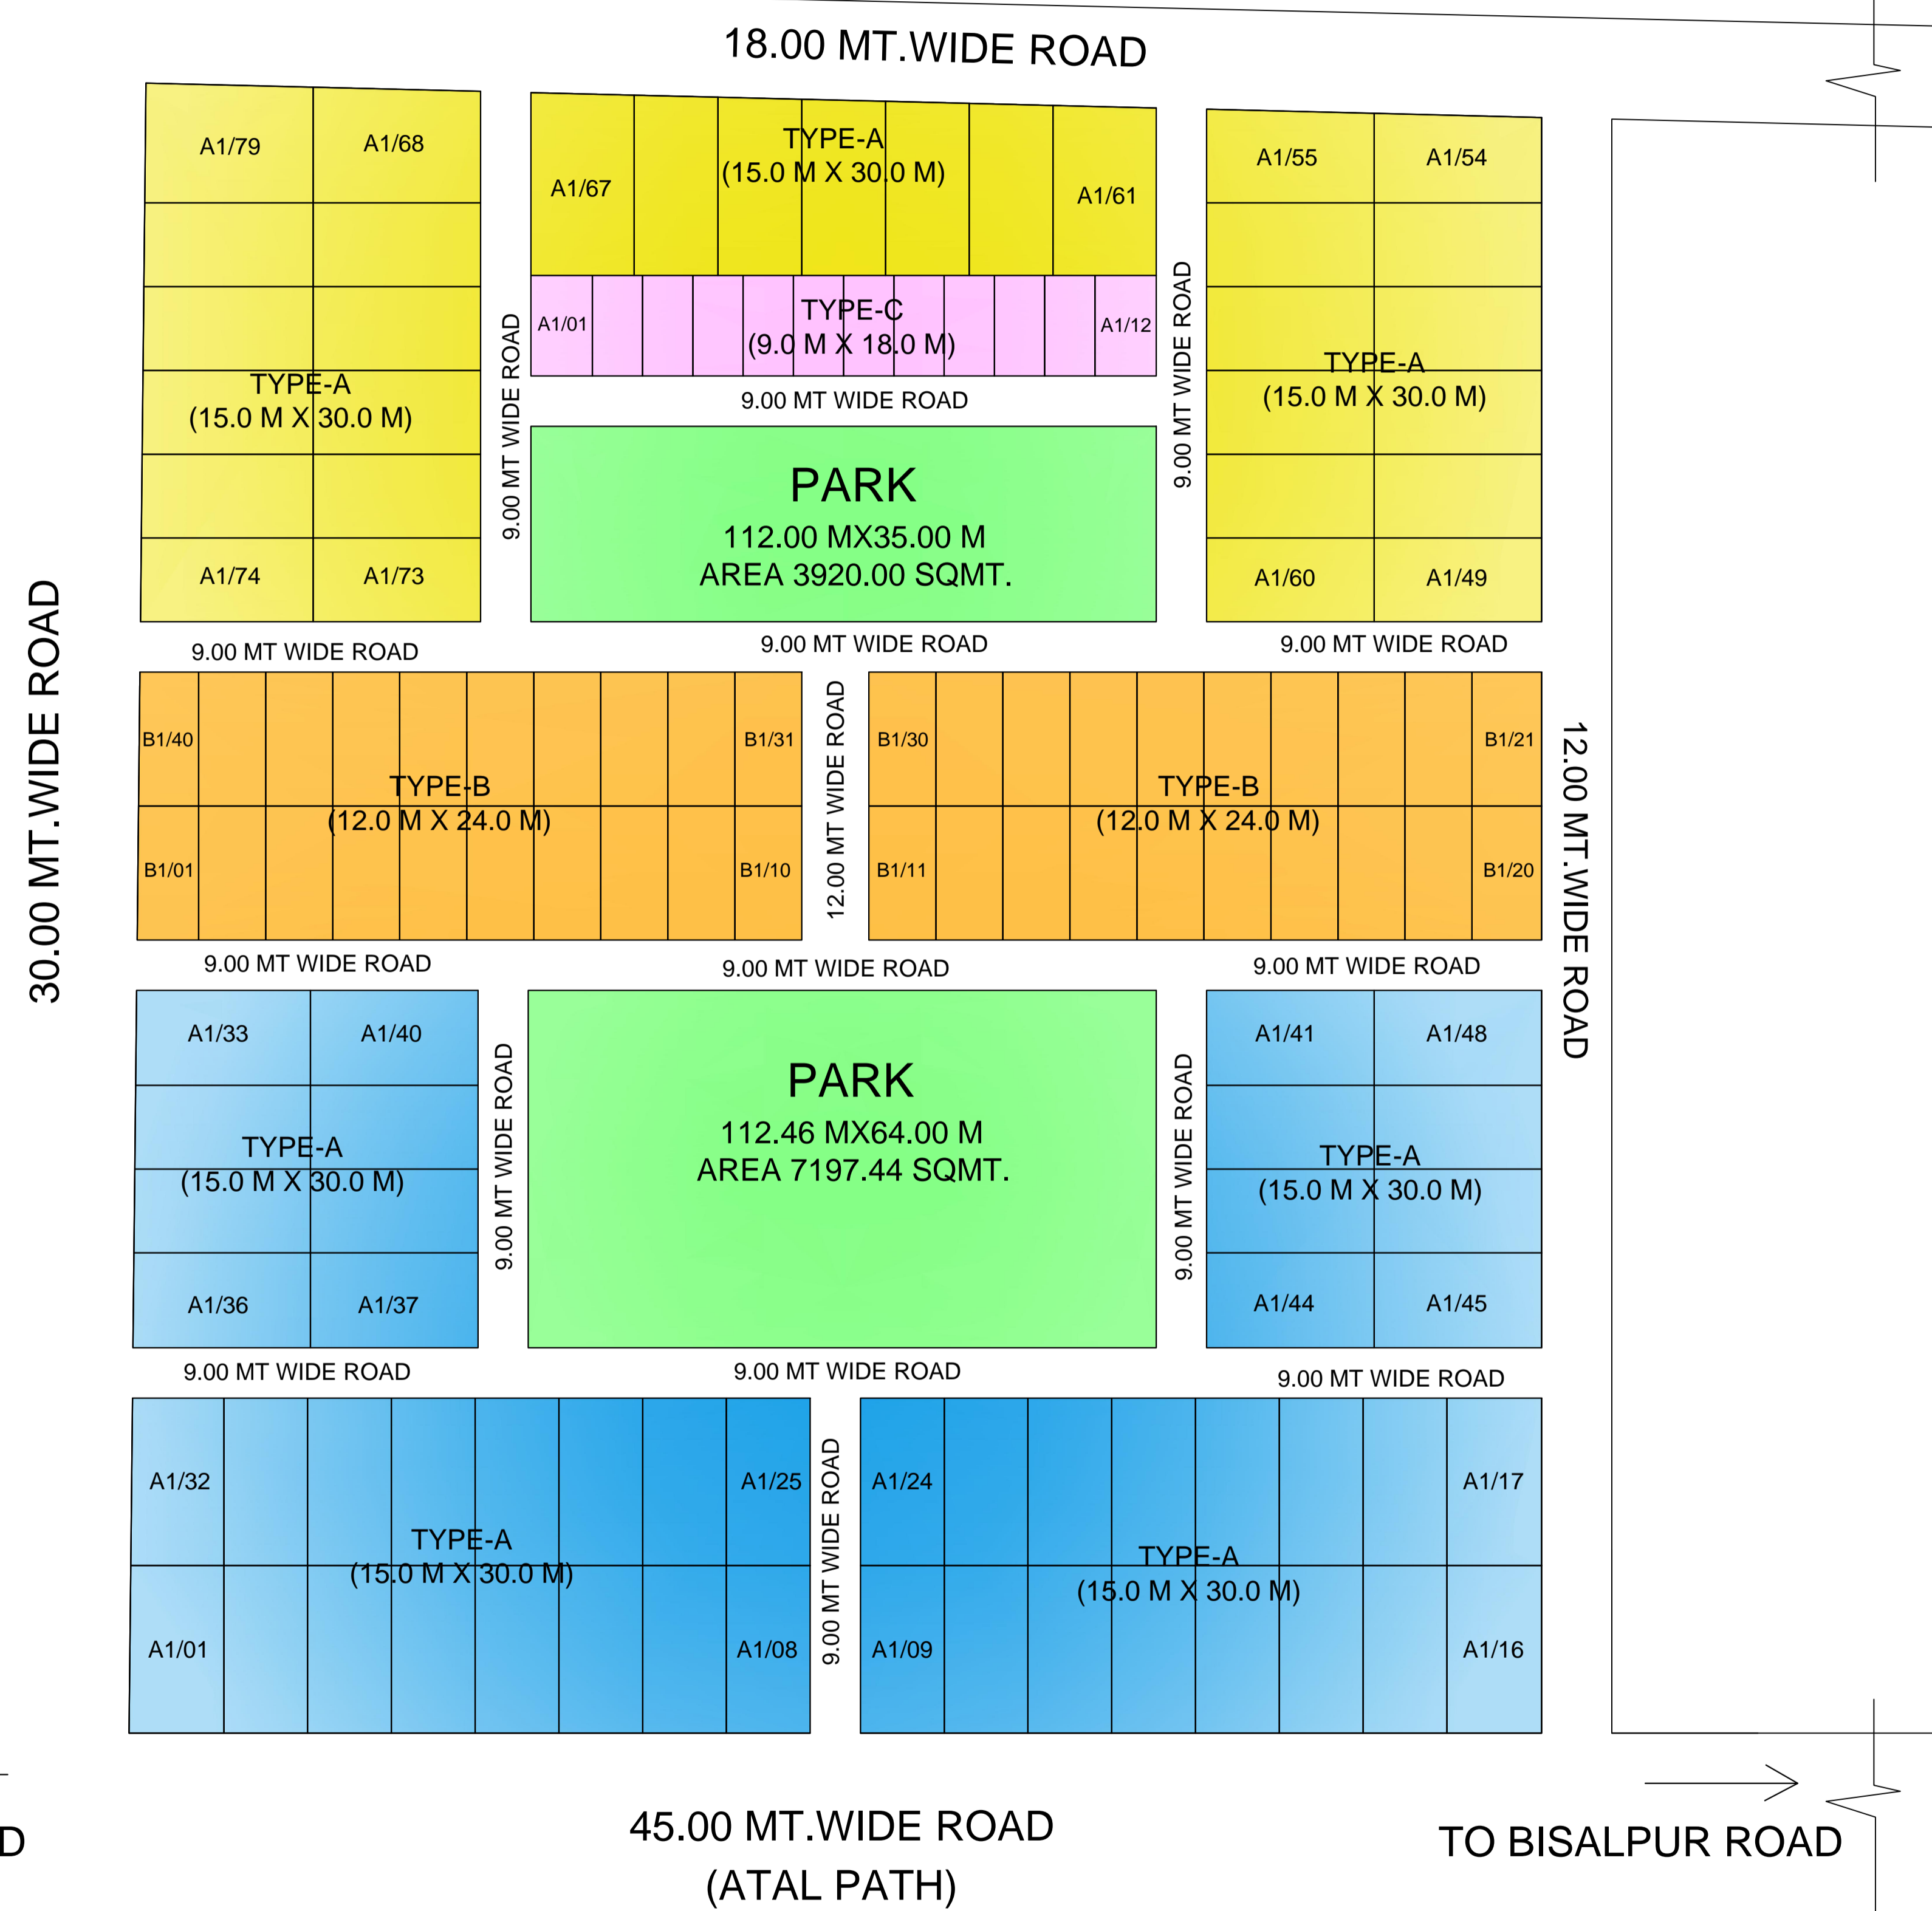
18.00 MT.WIDE ROAD

A1/79
A1/68
TYPE-A
(15.0 M X 30.0 M)
A1/74
A1/73

9.00 MT WIDE ROAD

A1/67
TYPE-A
(15.0 M X 30.0 M)
A1/61

A1/01
TYPE-C
(9.0 M X 18.0 M)
A1/12

9.00 MT WIDE ROAD

PARK
112.00 MX35.00 M
AREA 3920.00 SQMT.

9.00 MT WIDE ROAD

A1/55
A1/54
TYPE-A
(15.0 M X 30.0 M)
A1/60
A1/49

30.00 MT.WIDE ROAD

9.00 MT WIDE ROAD
9.00 MT WIDE ROAD
9.00 MT WIDE ROAD

B1/40
B1/31
TYPE-B
(12.0 M X 24.0 M)
B1/01
B1/10

12.00 MT WIDE ROAD

B1/30
B1/21
TYPE-B
(12.0 M X 24.0 M)
B1/11
B1/20

12.00 MT.WIDE ROAD

9.00 MT WIDE ROAD
9.00 MT WIDE ROAD
9.00 MT WIDE ROAD

A1/33
A1/40
TYPE-A
(15.0 M X 30.0 M)
A1/36
A1/37

9.00 MT WIDE ROAD

PARK
112.46 MX64.00 M
AREA 7197.44 SQMT.

9.00 MT WIDE ROAD

A1/41
A1/48
TYPE-A
(15.0 M X 30.0 M)
A1/44
A1/45

9.00 MT WIDE ROAD
9.00 MT WIDE ROAD
9.00 MT WIDE ROAD

A1/32
A1/25
TYPE-A
(15.0 M X 30.0 M)
A1/01
A1/08

9.00 MT WIDE ROAD

A1/24
A1/17
TYPE-A
(15.0 M X 30.0 M)
A1/09
A1/16

D

45.00 MT.WIDE ROAD
(ATAL PATH)

TO BISALPUR ROAD